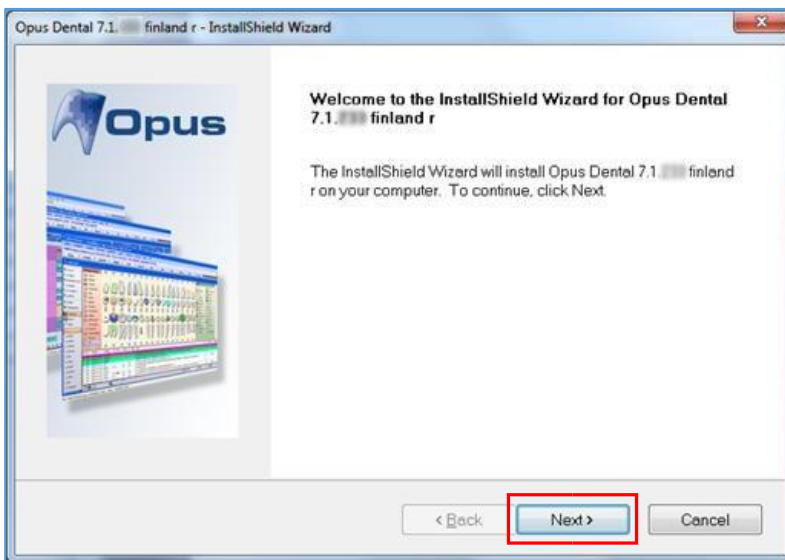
Opus Dental 7.1.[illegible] finland r - InstallShield Wizard

Opus

Welcome to the InstallShield Wizard for Opus Dental 7.1.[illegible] finland r

The InstallShield Wizard will install Opus Dental 7.1.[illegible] finland r on your computer. To continue, click Next.

< Back

Next >

Cancel